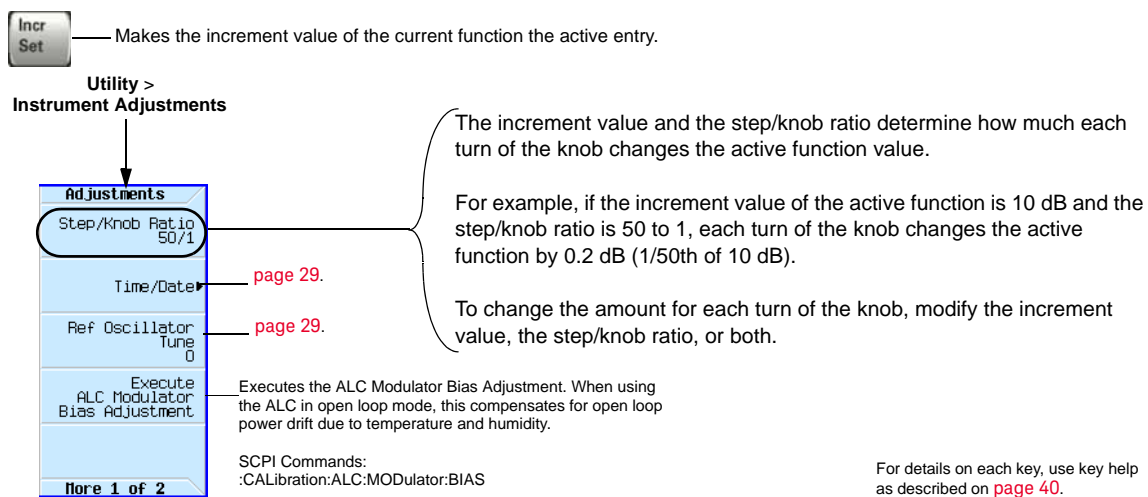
Incr Set

Makes the increment value of the current function the active entry.

Utility > Instrument Adjustments

Adjustments

Step/Knob Ratio 50/1

Time/Date

Ref Oscillator Tune 0

Execute ALC Modulator Bias Adjustment

More 1 of 2

page 29.

page 29.

The increment value and the step/knob ratio determine how much each turn of the knob changes the active function value.

For example, if the increment value of the active function is 10 dB and the step/knob ratio is 50 to 1, each turn of the knob changes the active function by 0.2 dB (1/50th of 10 dB).

To change the amount for each turn of the knob, modify the increment value, the step/knob ratio, or both.

Executes the ALC Modulator Bias Adjustment. When using the ALC in open loop mode, this compensates for open loop power drift due to temperature and humidity.

SCPI Commands:
:CALibration:ALC:MODulator:BIAS

For details on each key, use key help as described on page 40.